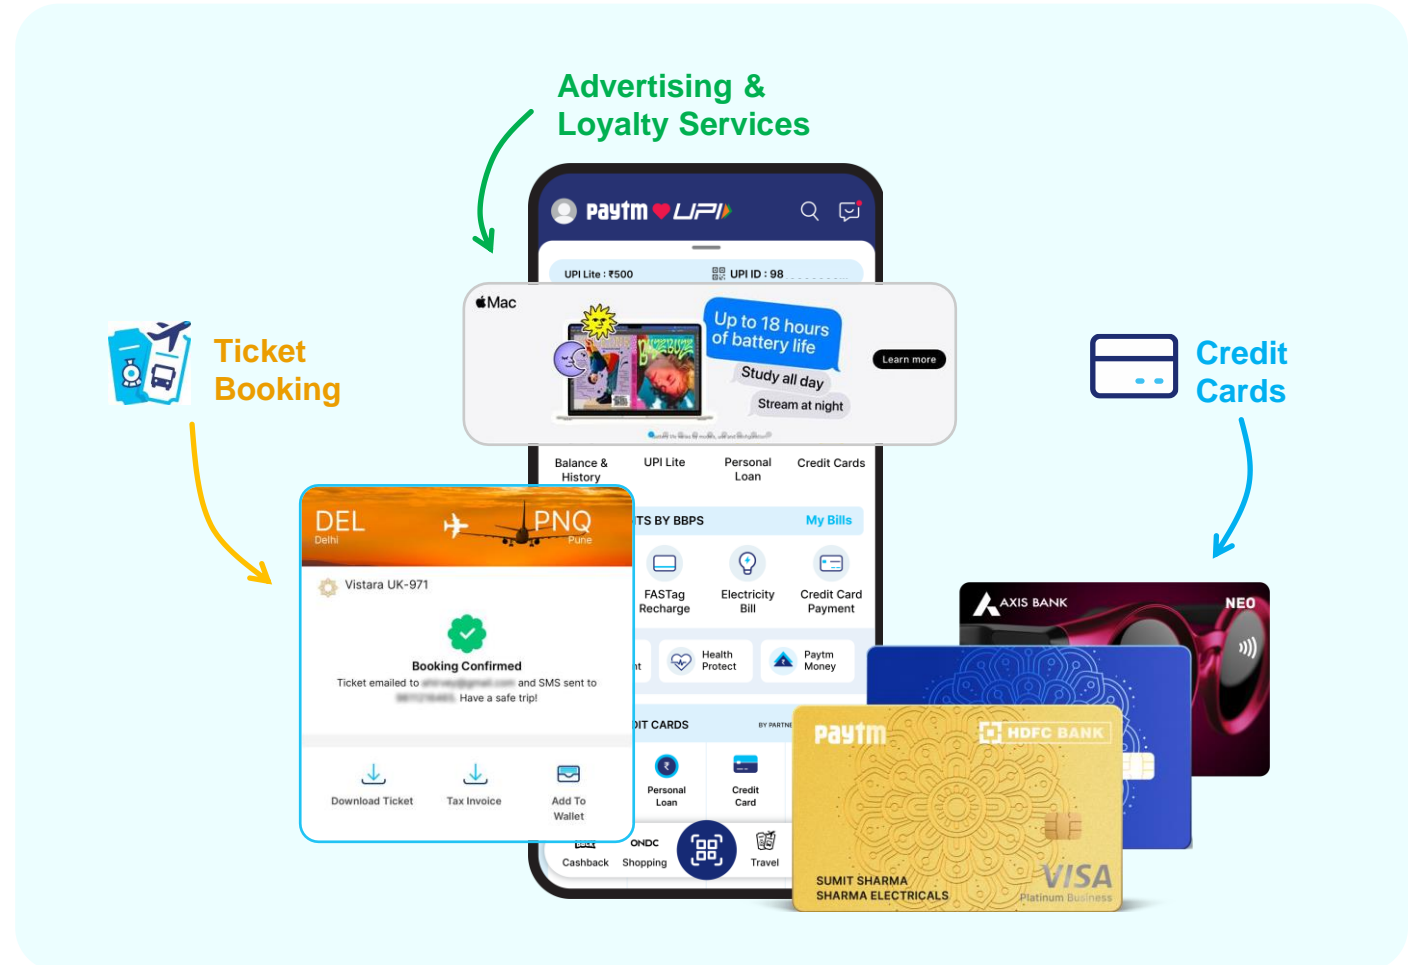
Advertising &
Loyalty Services

Ticket
Booking

Credit
Cards

paytm UPI

UPI Lite : ₹500
UPI ID : 98

Mac
Up to 18 hours of battery life
Study all day
Stream at night
Learn more

Balance & History
UPI Lite
Personal Loan
Credit Cards

TS BY BBPS
My Bills

FASTag Recharge
Electricity Bill
Credit Card Payment

Health Protect
Paytm Money

IT CARDS
BY PARTNE

Personal Loan
Credit Card

ONDC
Cashback
Shopping
Travel

DEL
Delhi
PNQ
Pune
Vistara UK-971
Booking Confirmed
Ticket emailed to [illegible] and SMS sent to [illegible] Have a safe trip!
Download Ticket
Tax Invoice
Add To Wallet

AXIS BANK
NEO
paytm
HDFC BANK
SUMIT SHARMA
SHARMA ELECTRICALS
VISA
Platinum Business